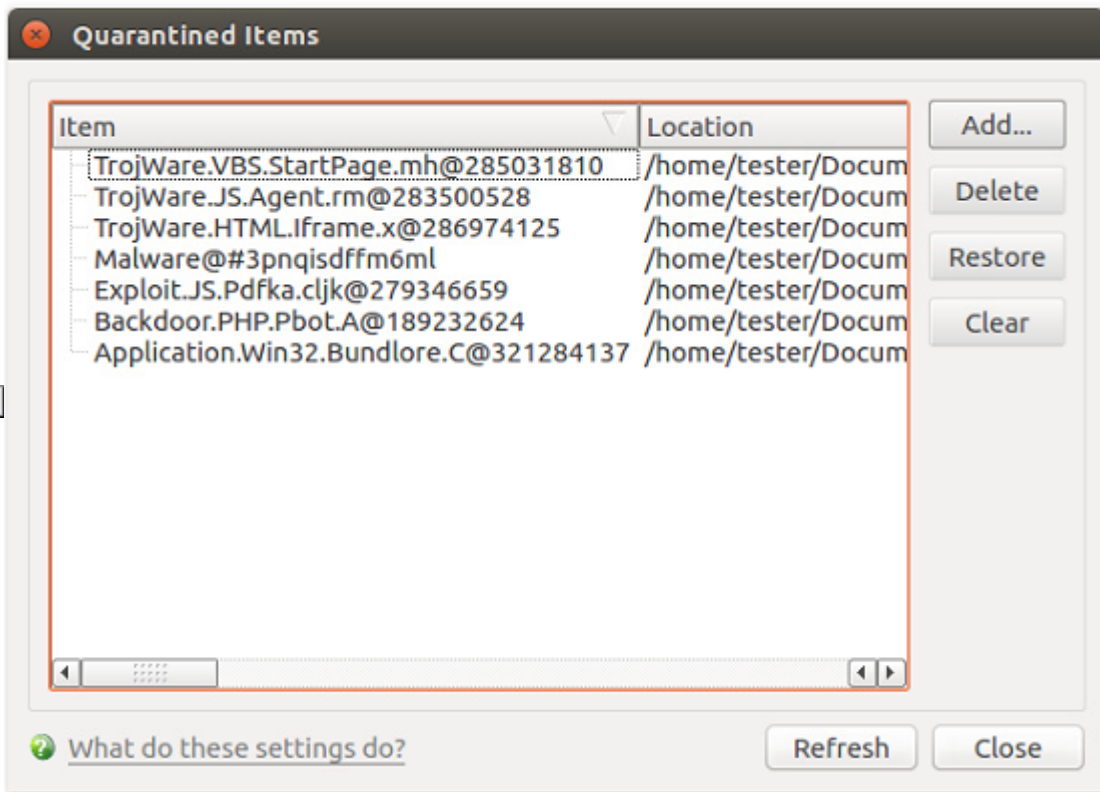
Quarantined Items

| Item | Location |
|---|---|
| TrojWare.VBS.StartPage.mh@285031810 | /home/tester/Docum |
| TrojWare.JS.Agent.rm@283500528 | /home/tester/Docum |
| TrojWare.HTML.Iframe.x@286974125 | /home/tester/Docum |
| Malware@#3pnqisdffm6ml | /home/tester/Docum |
| Exploit.JS.Pdfka.cljk@279346659 | /home/tester/Docum |
| Backdoor.PHP.Pbot.A@189232624 | /home/tester/Docum |
| Application.Win32.Bundlore.C@321284137 | /home/tester/Docum |

Add...
Delete
Restore
Clear

What do these settings do?
Refresh
Close